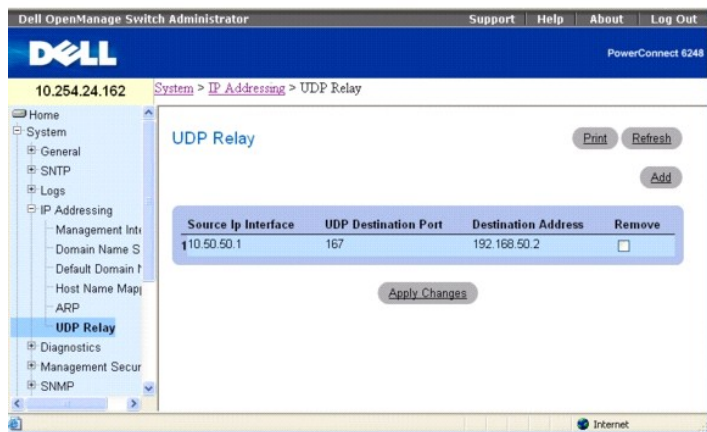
Dell OpenManage Switch Administrator

Support | Help | About | Log Out

DELL

PowerConnect 6248

10.254.24.162

System > IP Addressing > UDP Relay

Home
System
General
SNTP
Logs
IP Addressing
Management Inte
Domain Name S
Default Domain N
Host Name Mapp
ARP
UDP Relay
Diagnostics
Management Secur
SNMP

UDP Relay

Print Refresh

Add

| | Source Ip Interface | UDP Destination Port | Destination Address | Remove |
|---|---|---|---|---|
| 1 | 10.50.50.1 | 167 | 192.168.50.2 | ☐ |

Apply Changes

Internet